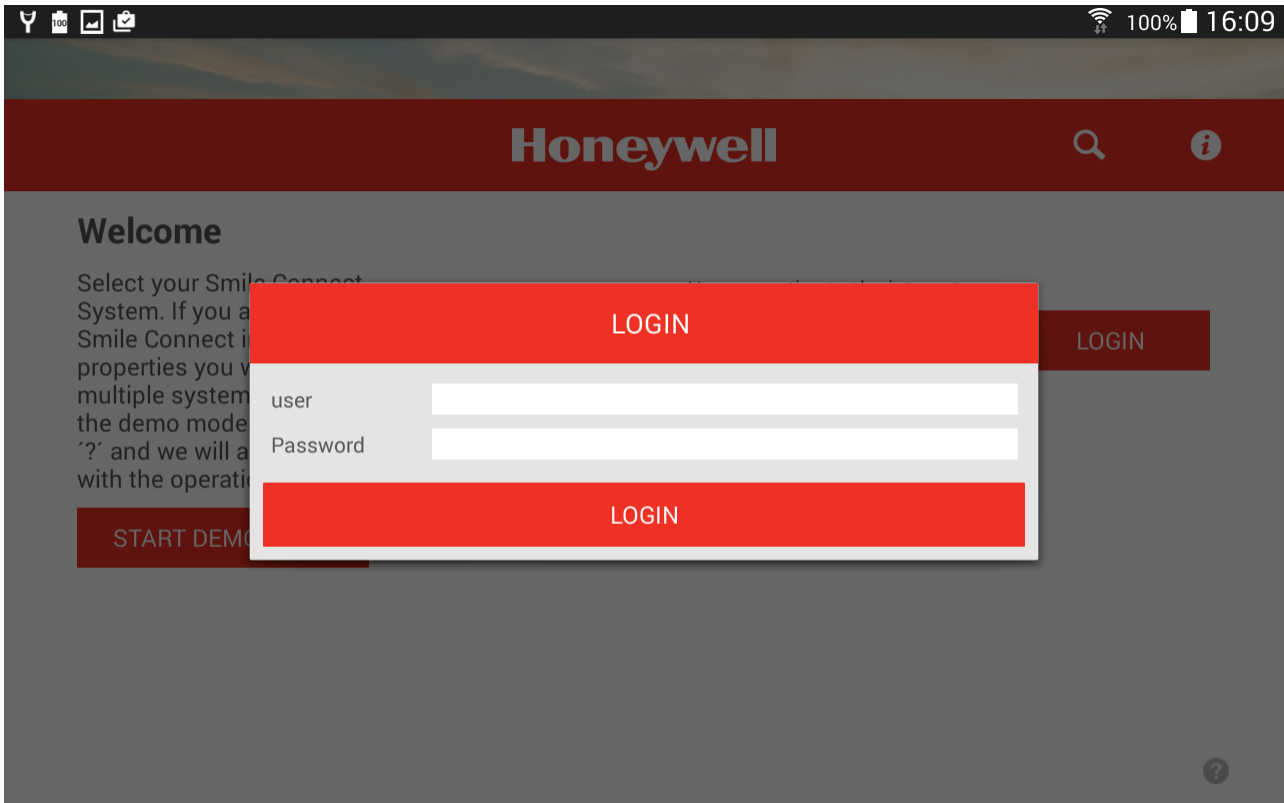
100% 16:09

Honeywell

Welcome

Select your Smil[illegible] System. If you a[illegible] Smile Connect i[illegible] properties you w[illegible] multiple system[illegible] the demo mode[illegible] ´?´ and we will a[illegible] with the operati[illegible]

START DEMO

LOGIN

LOGIN

user

Password

LOGIN